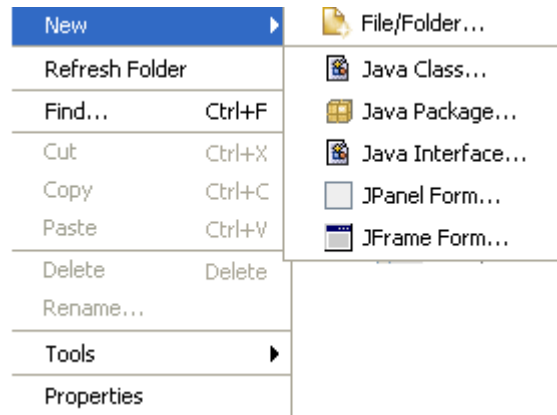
New
Refresh Folder
Find... Ctrl+F
Cut Ctrl+X
Copy Ctrl+C
Paste Ctrl+V
Delete Delete
Rename...
Tools
Properties

File/Folder...
Java Class...
Java Package...
Java Interface...
JPanel Form...
JFrame Form...